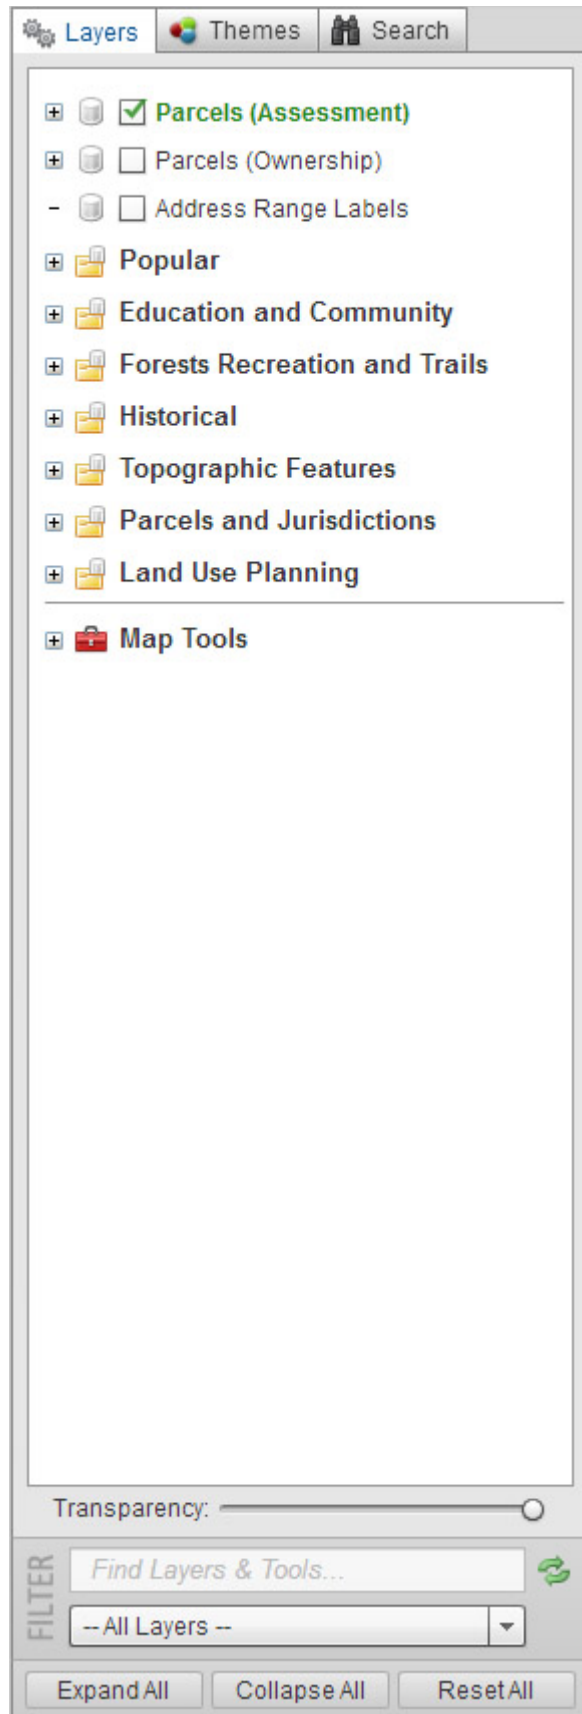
Layers | Themes | Search

Parcels (Assessment)
Parcels (Ownership)
Address Range Labels
Popular
Education and Community
Forests Recreation and Trails
Historical
Topographic Features
Parcels and Jurisdictions
Land Use Planning

Map Tools

Transparency:

FILTER
Find Layers & Tools...
-- All Layers --

Expand All
Collapse All
Reset All